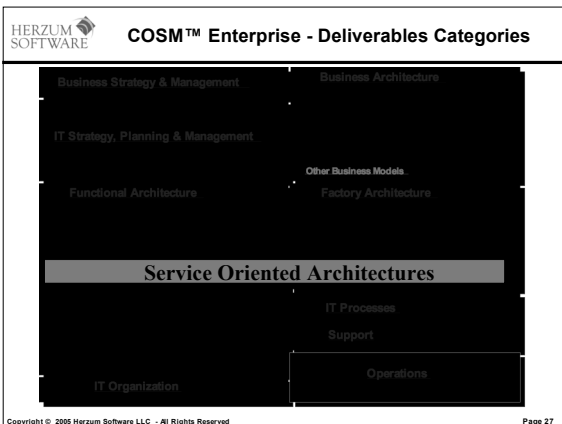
HERZUM SOFTWARE

COSM™ Enterprise - Deliverables Categories

Business Strategy & Management

Business Architecture

IT Strategy, Planning & Management

Other Business Models

Functional Architecture

Factory Architecture

Service Oriented Architectures

IT Processes

Support

Operations

IT Organization

Copyright © 2005 Herzum Software LLC - All Rights Reserved

Page 27